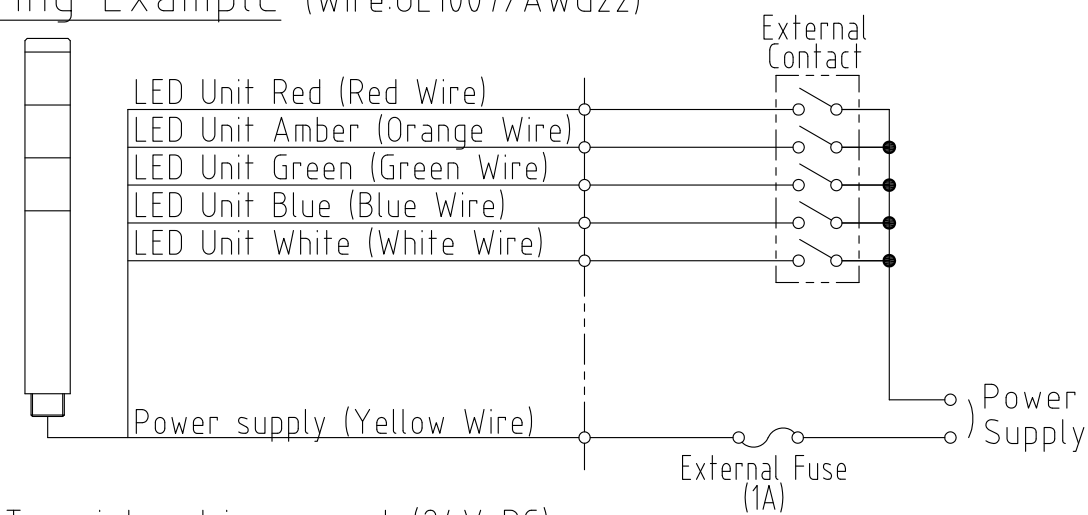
ing Example (Wire:UL1007 AWG22)

External Contact

LED Unit Red (Red Wire)
LED Unit Amber (Orange Wire)
LED Unit Green (Green Wire)
LED Unit Blue (Blue Wire)
LED Unit White (White Wire)

Power supply (Yellow Wire)

Power Supply

External Fuse (1A)

T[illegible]